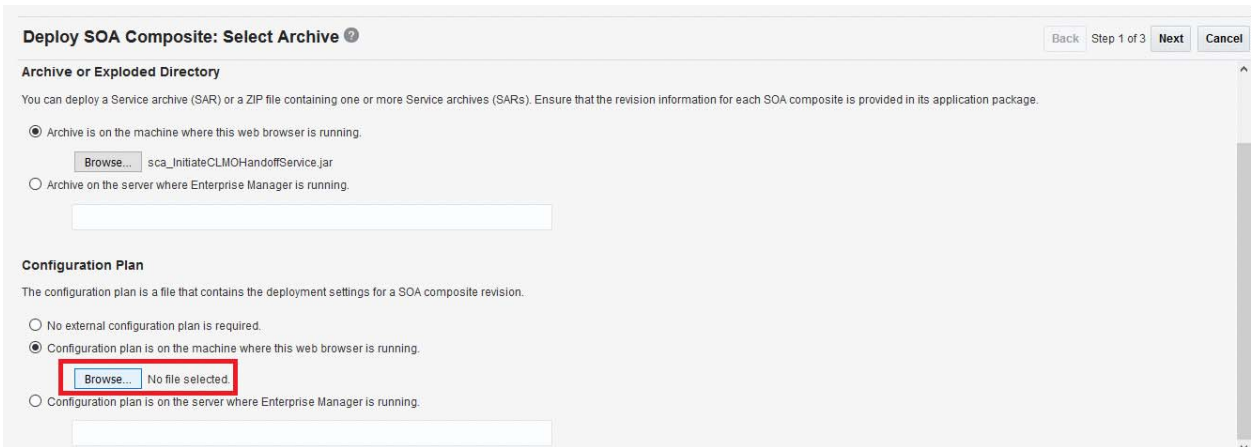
Deploy SOA Composite: Select Archive

Back Step 1 of 3 Next Cancel

Archive or Exploded Directory

You can deploy a Service archive (SAR) or a ZIP file containing one or more Service archives (SARs). Ensure that the revision information for each SOA composite is provided in its application package.

Archive is on the machine where this web browser is running.

Browse... sca_InitiateCLMOHandoffService.jar

Archive on the server where Enterprise Manager is running.

Configuration Plan

The configuration plan is a file that contains the deployment settings for a SOA composite revision.

No external configuration plan is required.

Configuration plan is on the machine where this web browser is running.

Browse... No file selected.

Configuration plan is on the server where Enterprise Manager is running.